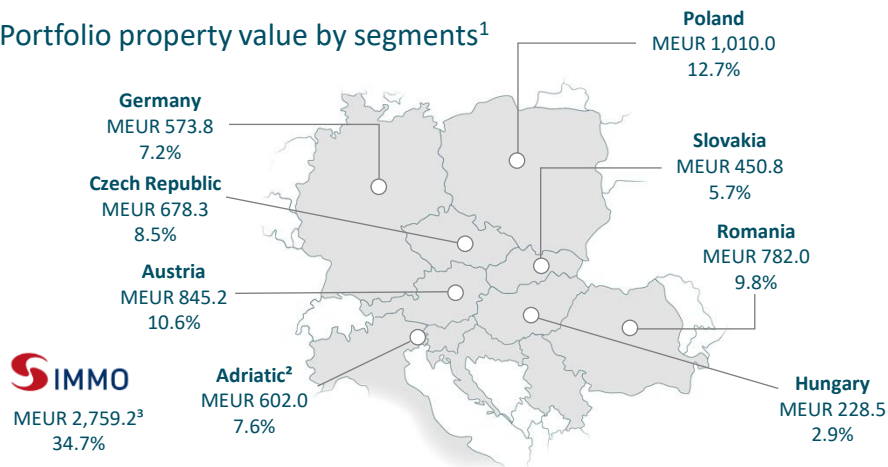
Portfolio property value by segments$^1$

Poland
MEUR 1,010.0
12.7%

Germany
MEUR 573.8
7.2%

Slovakia
MEUR 450.8
5.7%

Czech Republic
MEUR 678.3
8.5%

Romania
MEUR 782.0
9.8%

Austria
MEUR 845.2
10.6%

S IMMO
MEUR 2,759.2³
34.7%

Adriatic²
MEUR 602.0
7.6%

Hungary
MEUR 228.5
2.9%